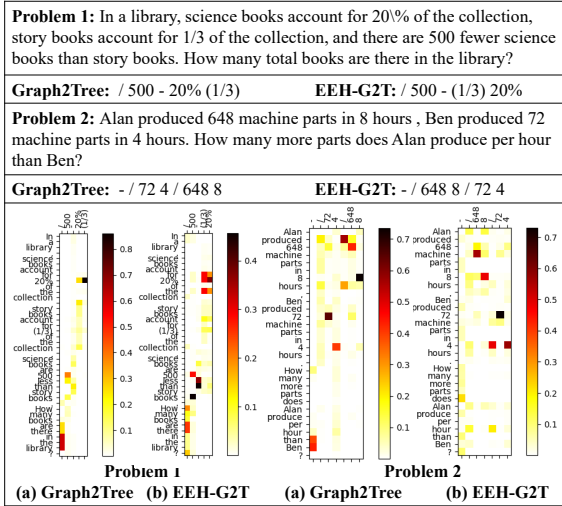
**Problem 1:** In a library, science books account for 20\% of the collection, story books account for 1/3 of the collection, and there are 500 fewer science books than story books. How many total books are there in the library?

**Graph2Tree:** / 500 - 20% (1/3) **EEH-G2T:** / 500 - (1/3) 20%

**Problem 2:** Alan produced 648 machine parts in 8 hours , Ben produced 72 machine parts in 4 hours. How many more parts does Alan produce per hour than Ben?

**Graph2Tree:** - / 72 4 / 648 8 **EEH-G2T:** - / 648 8 / 72 4

/ 500 - 20% (1/3)

In a library science books account for 20% of the collection story books account for (1/3) of the collection science books are 500 less than story books How many books are there in the library ?

0.8 0.7 0.6 0.5 0.4 0.3 0.2 0.1

/ 500 - (1/3) 20%

In a library science books account for 20% of the collection story books account for (1/3) of the collection science books are 500 less than story parts books How many books are there in the library ?

0.4 0.3 0.2 0.1

- / 72 4 / 648 8

Alan produced 648 machine parts in 8 hours Ben produced 72 machine parts in 4 hours How many more parts does Alan produce per hour than Ben ?

0.7 0.6 0.5 0.4 0.3 0.2 0.1

- / 648 8 / 72 4

Alan produced 648 machine parts in 8 hours Ben produced 72 machine parts in 4 hours How many more parts does Alan produce per hour than Ben ?

0.7 0.6 0.5 0.4 0.3 0.2 0.1

**Problem 1**
**(a) Graph2Tree (b) EEH-G2T**

**Problem 2**
**(a) Graph2Tree (b) EEH-G2T**